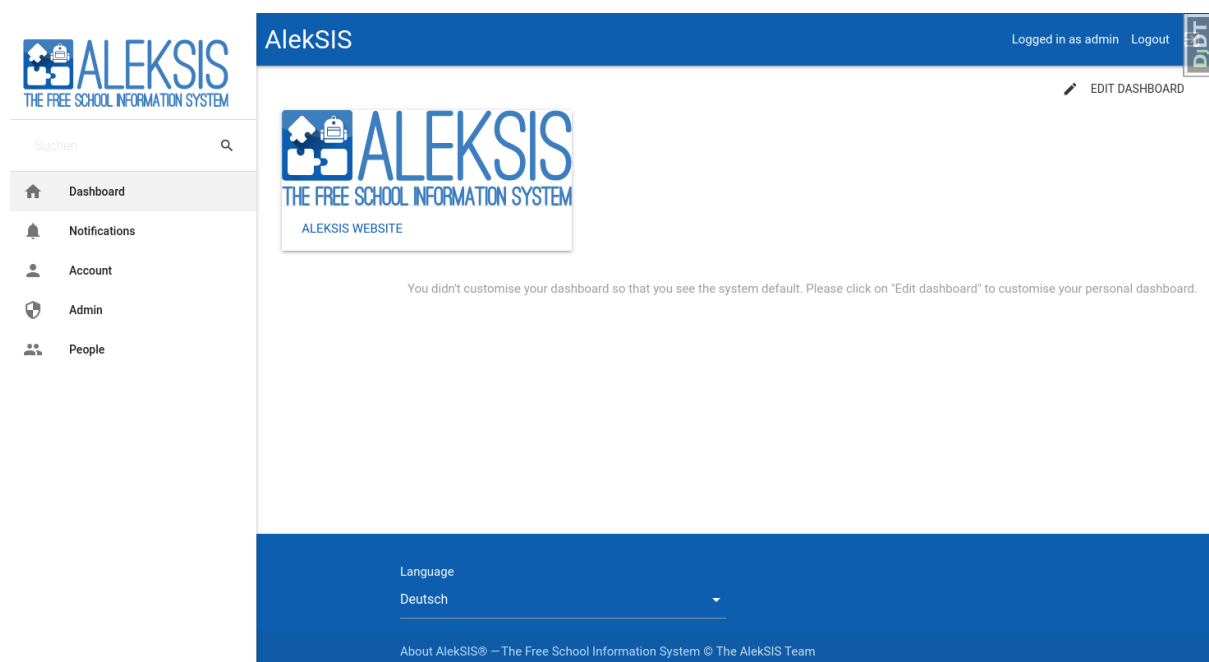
ALEKSIS
THE FREE SCHOOL INFORMATION SYSTEM

Suchen

Dashboard

Notifications

Account

Admin

People

AlekSIS

Logged in as admin Logout

DjDT

EDIT DASHBOARD

ALEKSIS
THE FREE SCHOOL INFORMATION SYSTEM

ALEKSIS WEBSITE

You didn't customise your dashboard so that you see the system default. Please click on "Edit dashboard" to customise your personal dashboard.

Language

Deutsch

About AlekSIS® — The Free School Information System © The AlekSIS Team